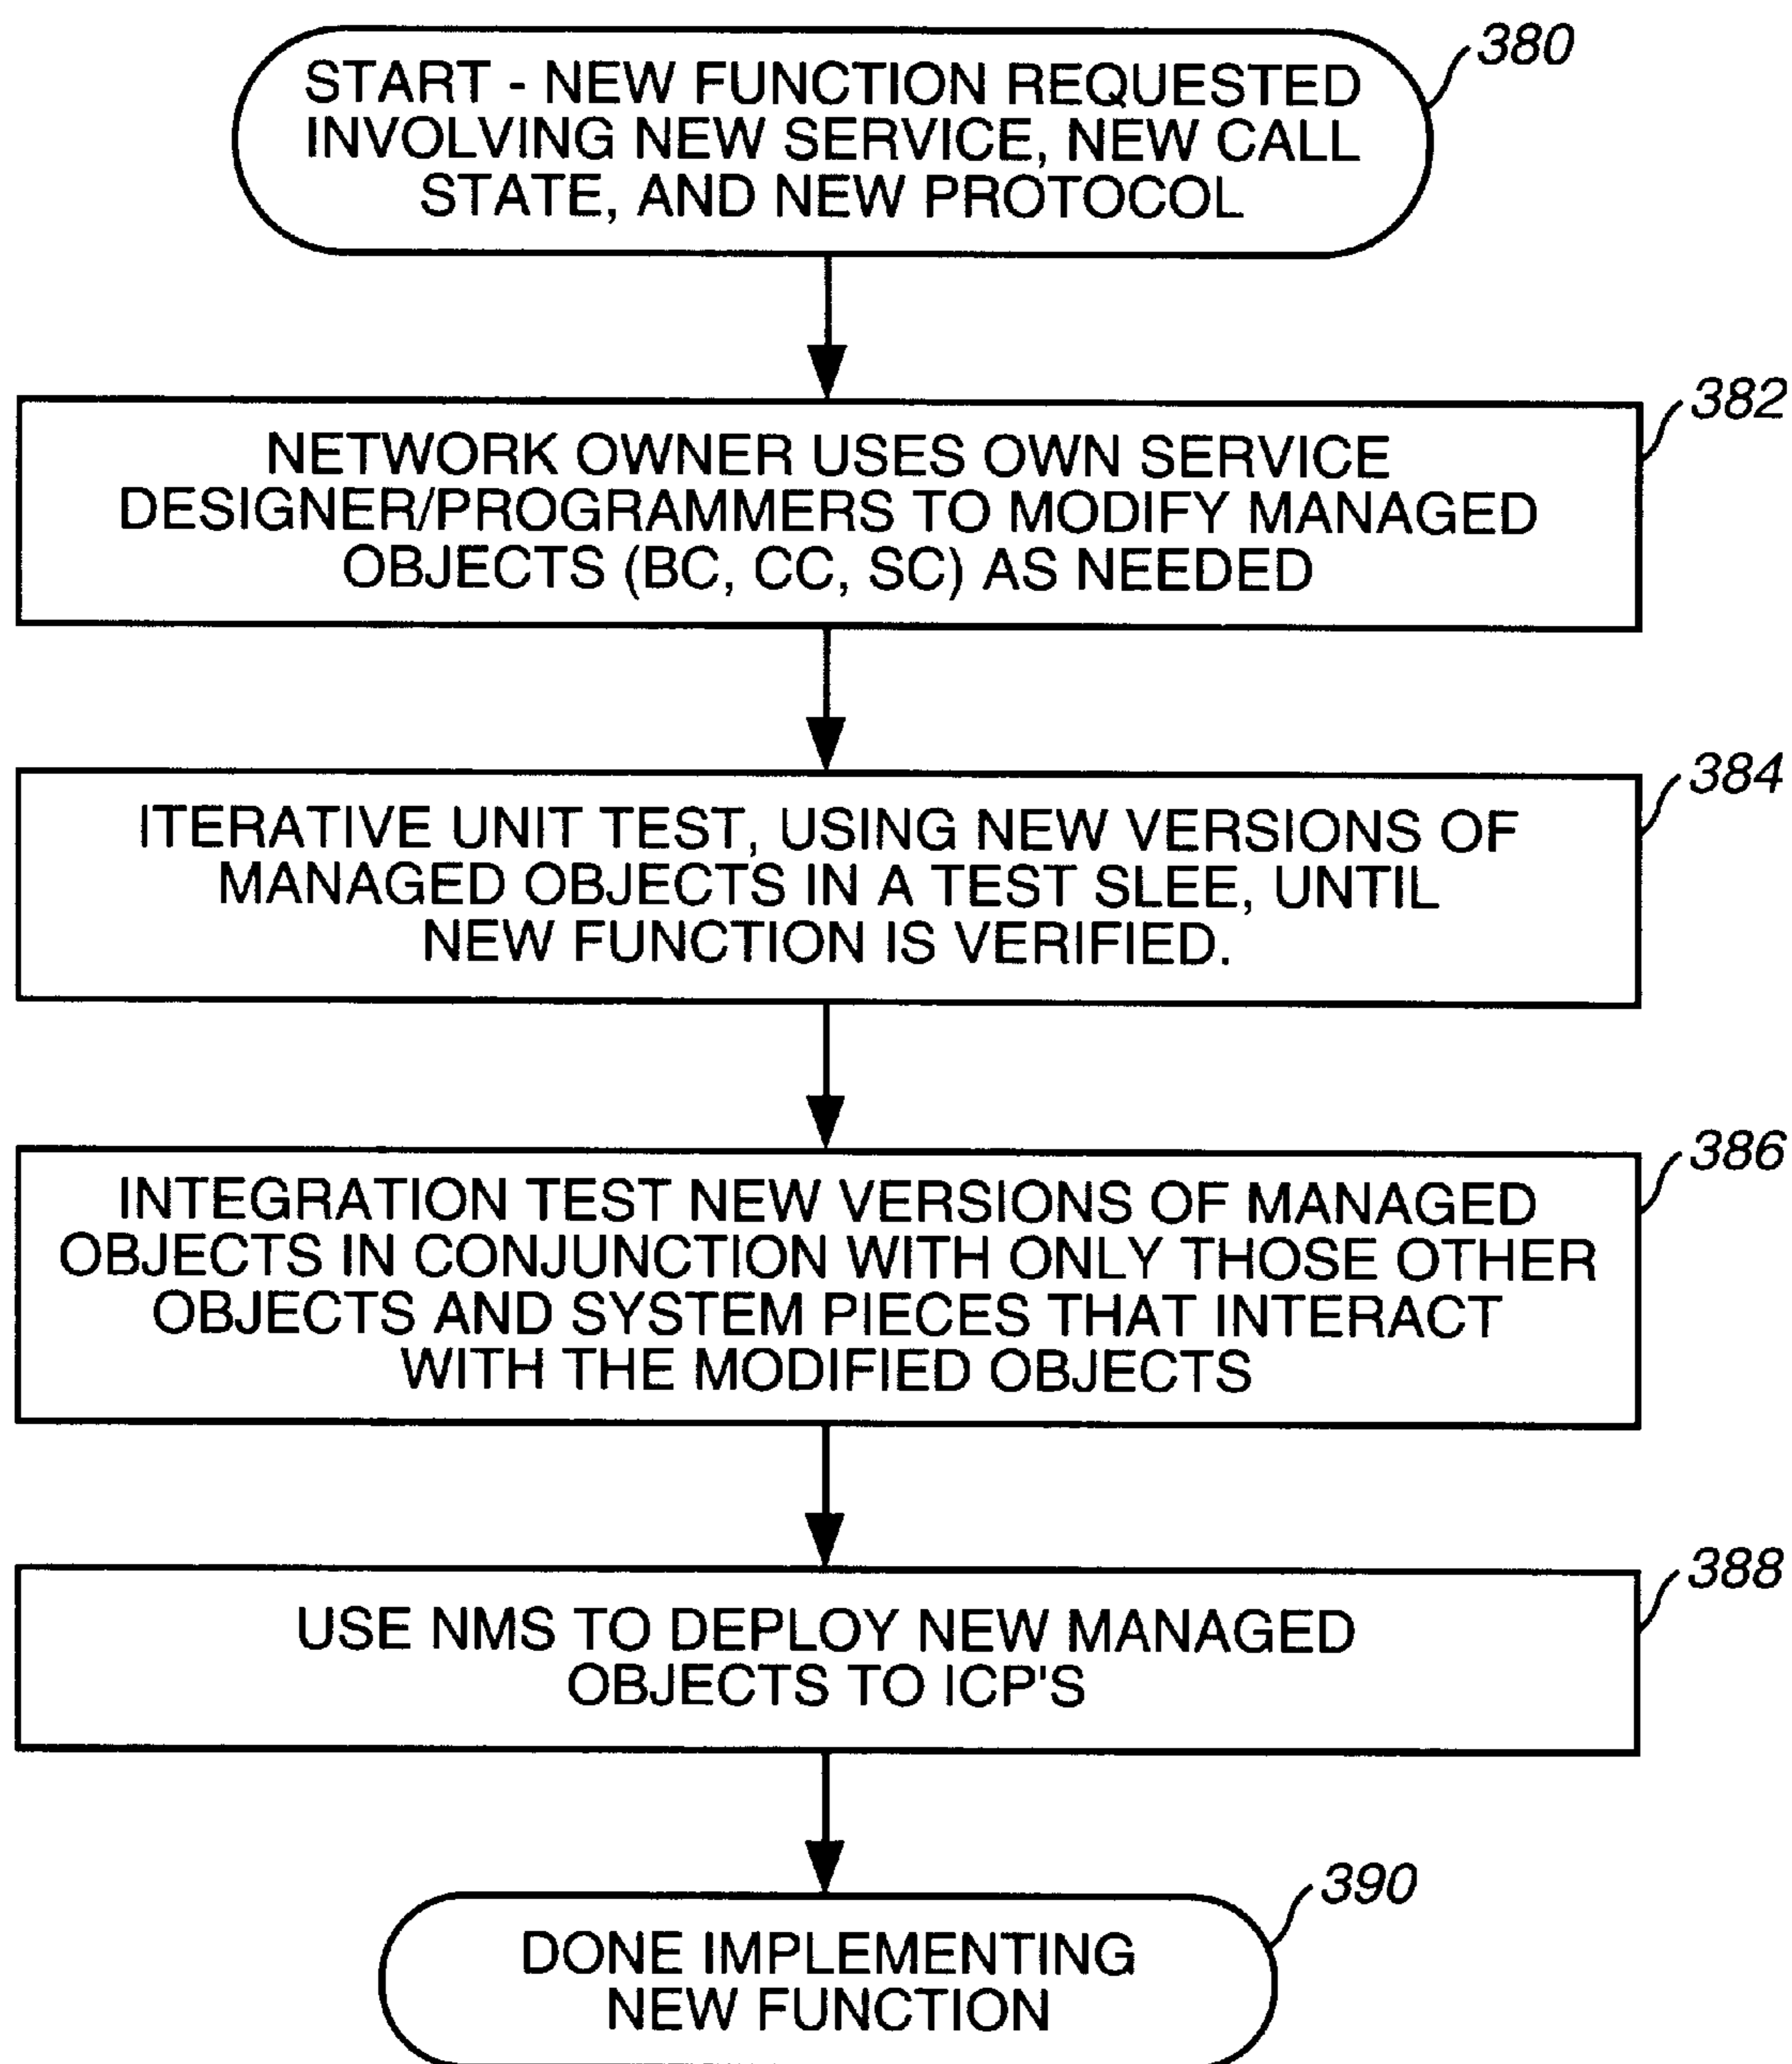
START - NEW FUNCTION REQUESTED INVOLVING NEW SERVICE, NEW CALL STATE, AND NEW PROTOCOL

380

NETWORK OWNER USES OWN SERVICE DESIGNER/PROGRAMMERS TO MODIFY MANAGED OBJECTS (BC, CC, SC) AS NEEDED

382

ITERATIVE UNIT TEST, USING NEW VERSIONS OF MANAGED OBJECTS IN A TEST SLEE, UNTIL NEW FUNCTION IS VERIFIED.

384

INTEGRATION TEST NEW VERSIONS OF MANAGED OBJECTS IN CONJUNCTION WITH ONLY THOSE OTHER OBJECTS AND SYSTEM PIECES THAT INTERACT WITH THE MODIFIED OBJECTS

386

USE NMS TO DEPLOY NEW MANAGED OBJECTS TO ICP'S

388

DONE IMPLEMENTING NEW FUNCTION

390